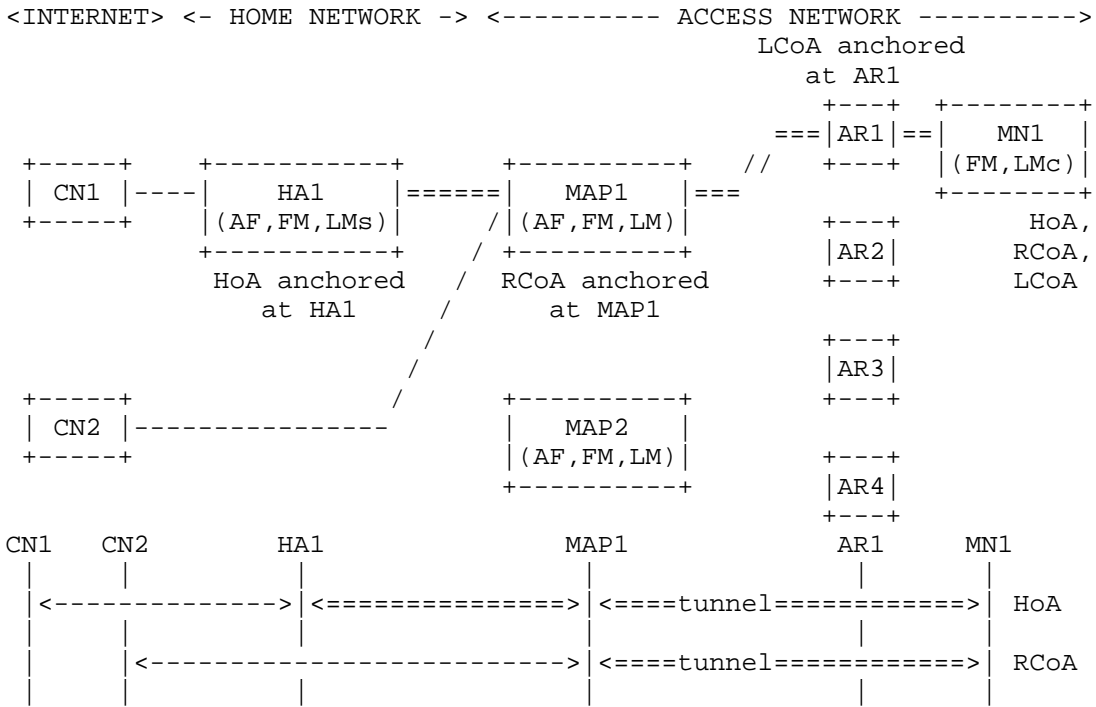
<INTERNET> <- HOME NETWORK -> <---------- ACCESS NETWORK ---------->

LCoA anchored at AR1

AR1

MN1 (FM,LMc)

CN1

HA1 (AF,FM,LMs)

MAP1 (AF,FM,LM)

HoA, RCoA, LCoA

AR2

HoA anchored at HA1

RCoA anchored at MAP1

AR3

CN2

MAP2 (AF,FM,LM)

AR4

CN1 CN2 HA1 MAP1 AR1 MN1

<--------------> <================> <====tunnel============> HoA

<-------------------------> <====tunnel============> RCoA